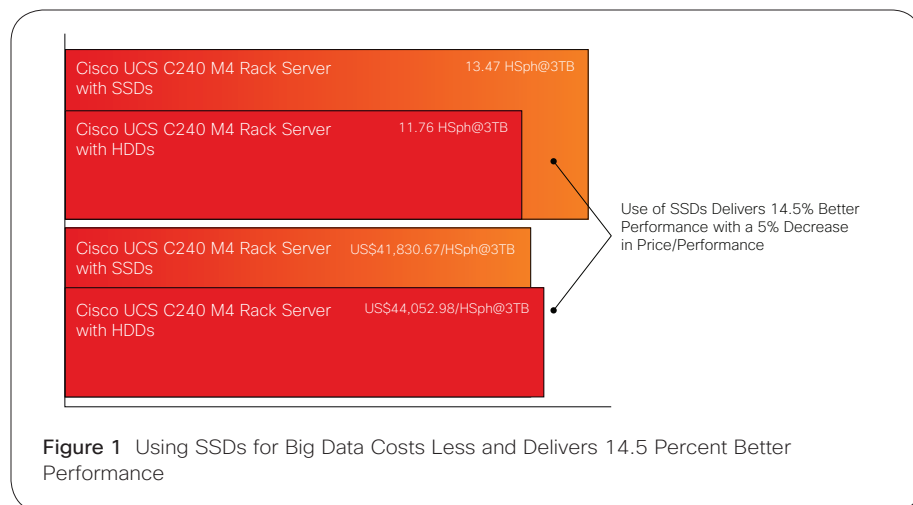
Cisco UCS C240 M4 Rack Server with SSDs 13.47 HSph@3TB

Cisco UCS C240 M4 Rack Server with HDDs 11.76 HSph@3TB

Cisco UCS C240 M4 Rack Server with SSDs US$41,830.67/HSph@3TB

Cisco UCS C240 M4 Rack Server with HDDs US$44,052.98/HSph@3TB

Use of SSDs Delivers 14.5% Better Performance with a 5% Decrease in Price/Performance

Figure 1 Using SSDs for Big Data Costs Less and Delivers 14.5 Percent Better Performance